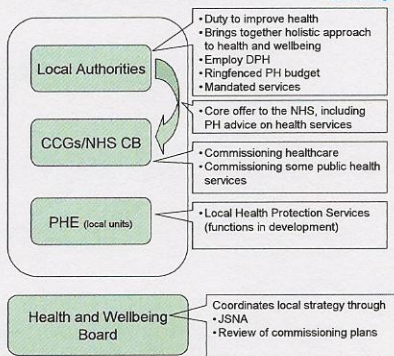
Local Authorities

• Duty to improve health
• Brings together holistic approach to health and wellbeing
• Employ DPH
• Ringfenced PH budget
• Mandated services

• Core offer to the NHS, including PH advice on health services

CCGs/NHS CB

• Commissioning healthcare
• Commissioning some public health services

PHE (local units)

• Local Health Protection Services (functions in development)

Health and Wellbeing Board

Coordinates local strategy through
• JSNA
• Review of commissioning plans